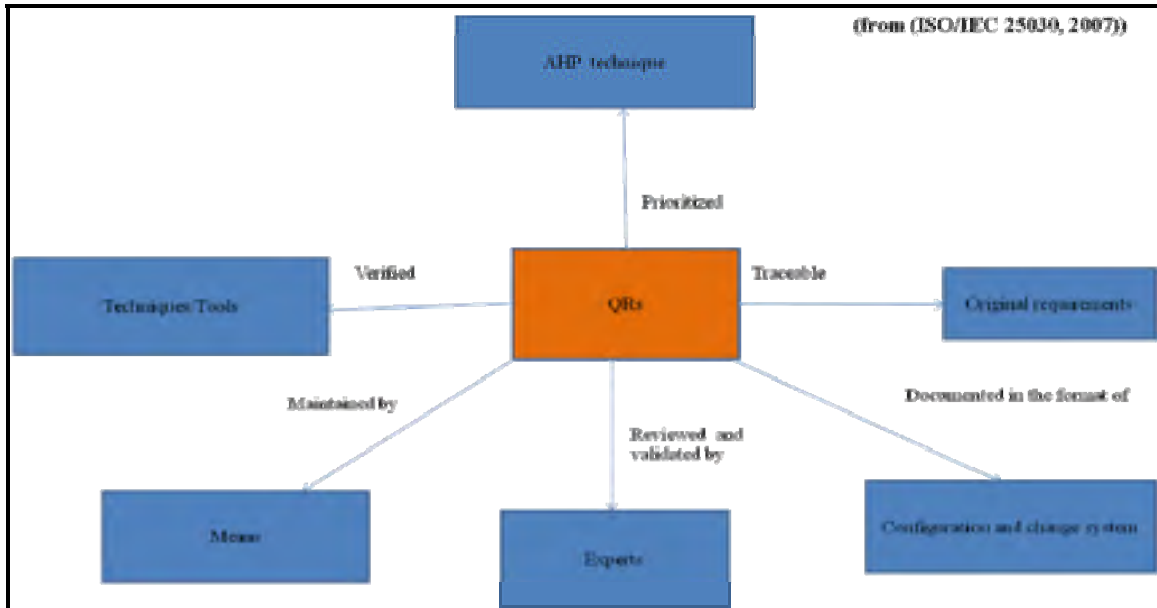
(from (ISO/IEC 25030, 2007))

AHP technique

Prioritized

Verified

Traceable

Techniques/Tools

QRs

Original requirements

Maintained by

Reviewed and validated by

Documented in the format of

Means

Experts

Configuration and change system